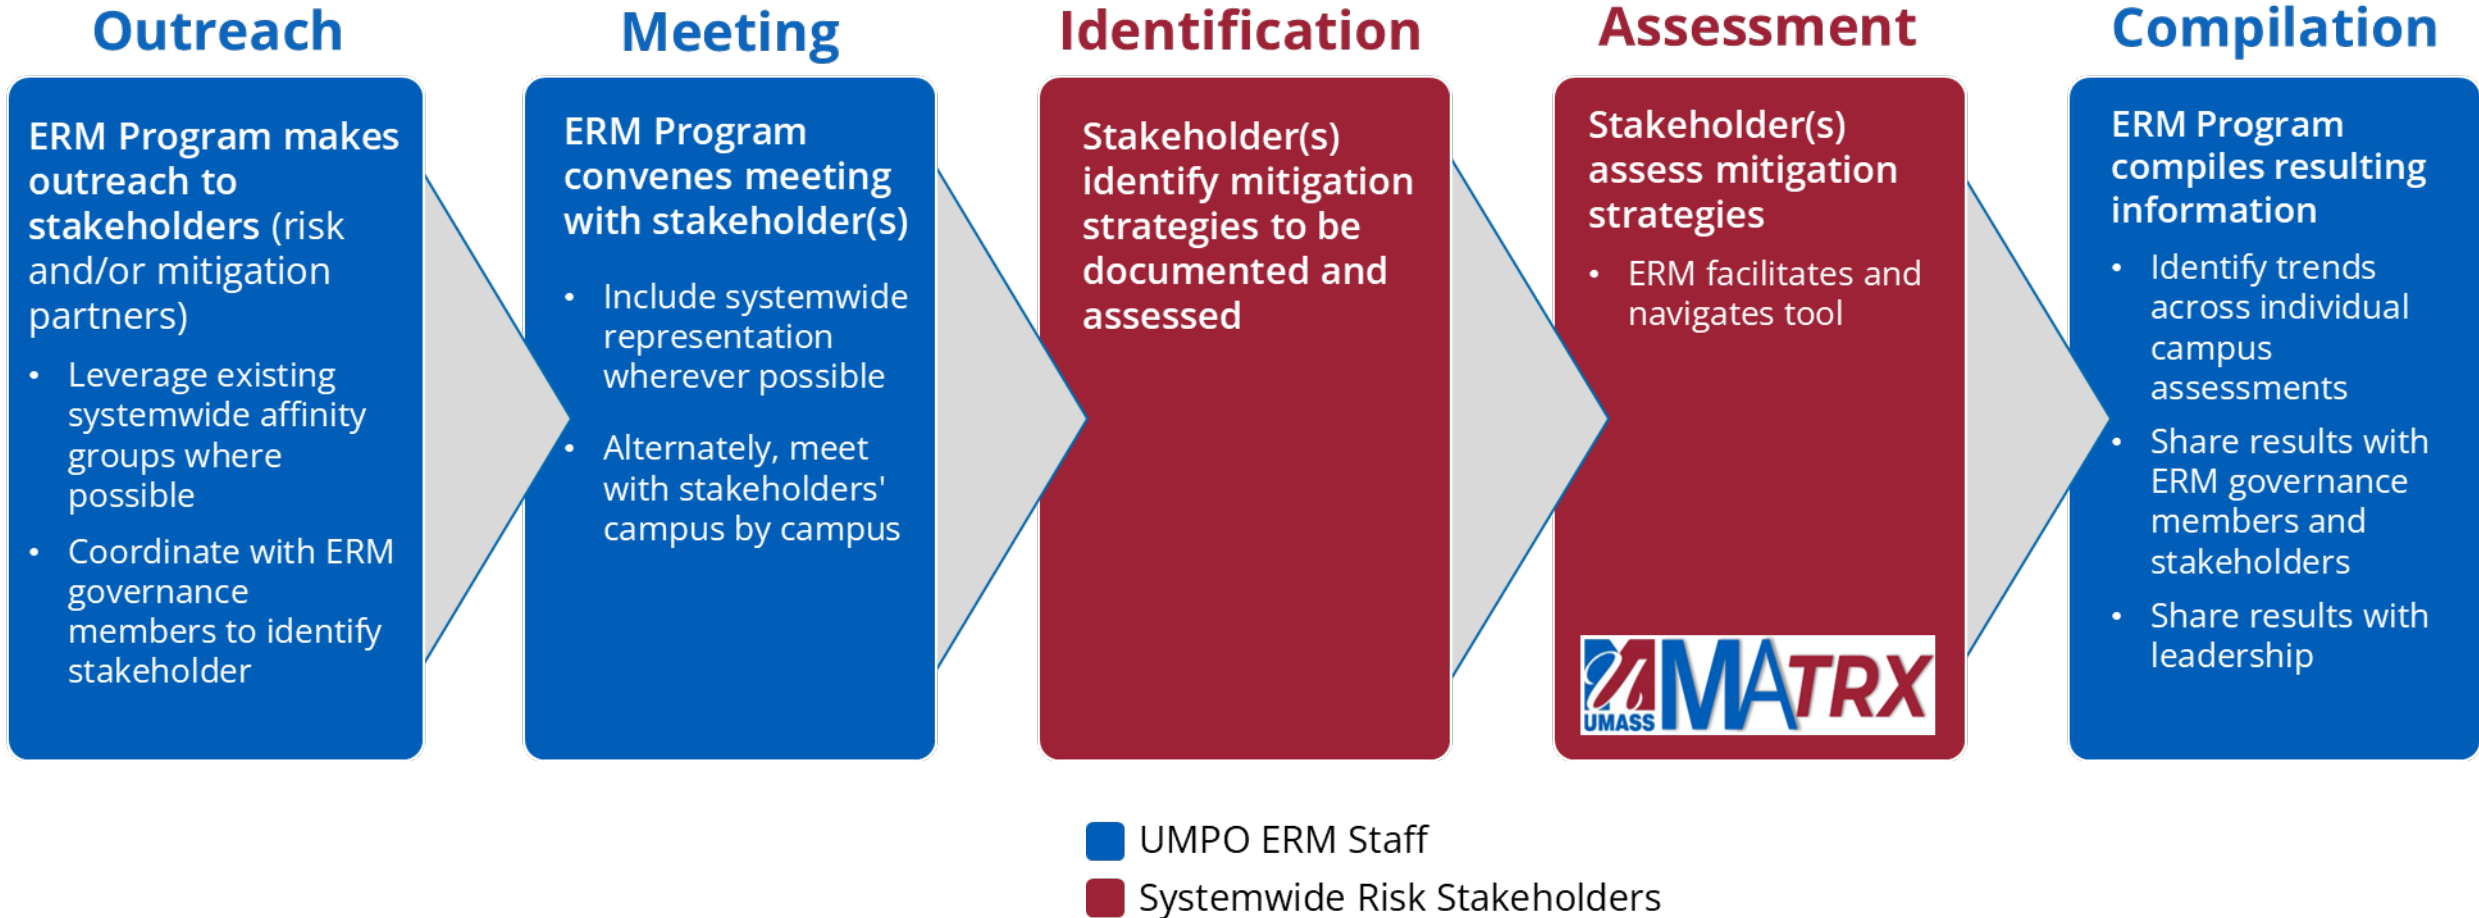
Outreach

ERM Program makes outreach to stakeholders (risk and/or mitigation partners)

- Leverage existing systemwide affinity groups where possible
- Coordinate with ERM governance members to identify stakeholder

Meeting

ERM Program convenes meeting with stakeholder(s)

- Include systemwide representation wherever possible
- Alternately, meet with stakeholders' campus by campus

Identification

Stakeholder(s) identify mitigation strategies to be documented and assessed

Assessment

Stakeholder(s) assess mitigation strategies

- ERM facilitates and navigates tool

UMASS MATRX

Compilation

ERM Program compiles resulting information

- Identify trends across individual campus assessments
- Share results with ERM governance members and stakeholders
- Share results with leadership

UMPO ERM Staff

Systemwide Risk Stakeholders